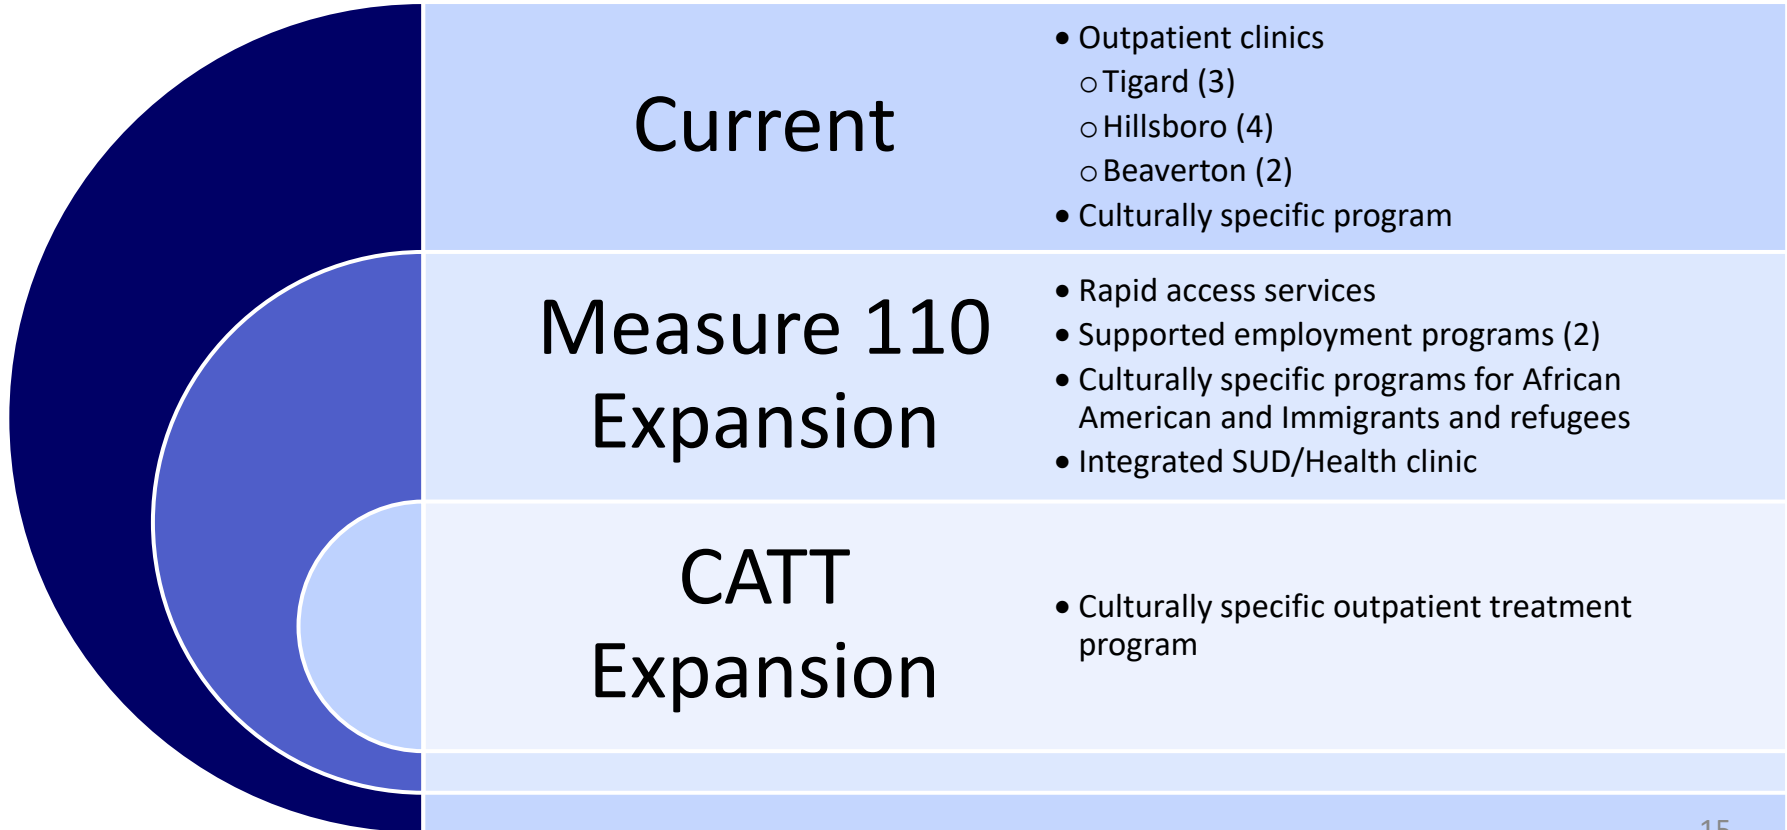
Current

- Outpatient clinics
  - Tigard (3)
  - Hillsboro (4)
  - Beaverton (2)
- Culturally specific program

Measure 110 Expansion

- Rapid access services
- Supported employment programs (2)
- Culturally specific programs for African American and Immigrants and refugees
- Integrated SUD/Health clinic

CATT Expansion

- Culturally specific outpatient treatment program

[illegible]